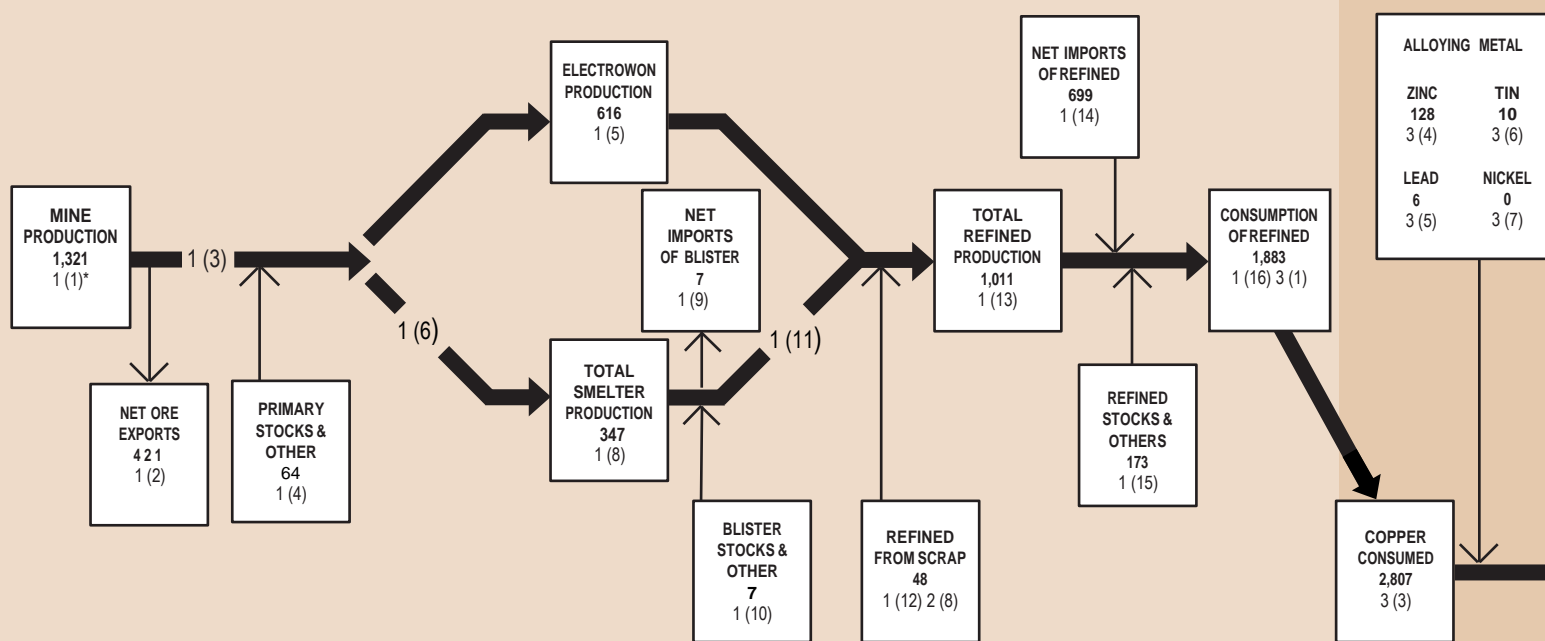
MINE PRODUCTION
1,321
1 (1)*

1 (3)

NET ORE EXPORTS
4 2 1
1 (2)

PRIMARY STOCKS & OTHER
64
1 (4)

1 (6)

ELECTROWON PRODUCTION
616
1 (5)

NET IMPORTS OF BLISTER
7
1 (9)

TOTAL SMELTER PRODUCTION
347
1 (8)

1 (11)

BLISTER STOCKS & OTHER
7
1 (10)

TOTAL REFINED PRODUCTION
1,011
1 (13)

REFINED FROM SCRAP
48
1 (12) 2 (8)

NET IMPORTS OF REFINED
699
1 (14)

REFINED STOCKS & OTHERS
173
1 (15)

CONSUMPTION OF REFINED
1,883
1 (16) 3 (1)

ALLOYING METAL

ZINC
128
3 (4)

TIN
10
3 (6)

LEAD
6
3 (5)

NICKEL
0
3 (7)

COPPER CONSUMED
2,807
3 (3)